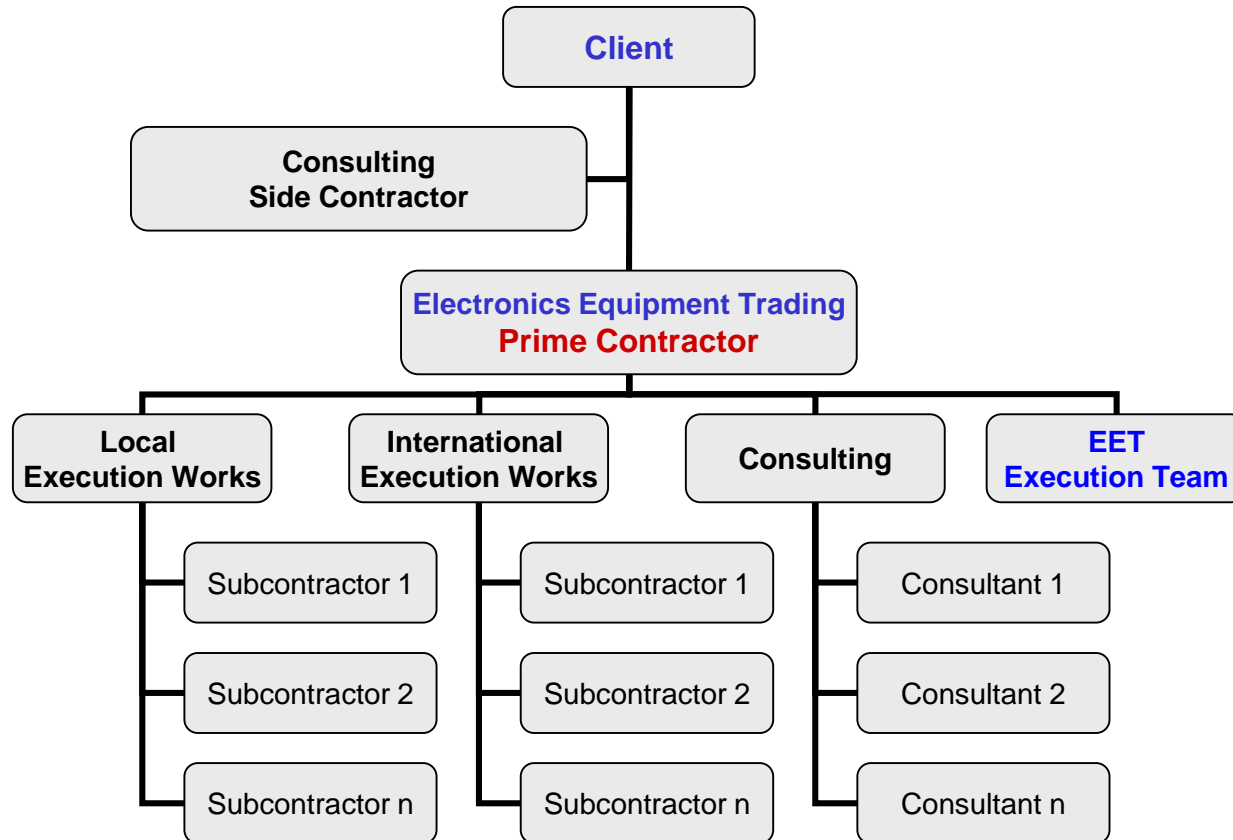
Client

Consulting
Side Contractor

Electronics Equipment Trading
Prime Contractor

Local
Execution Works

Subcontractor 1

Subcontractor 2

Subcontractor n

International
Execution Works

Subcontractor 1

Subcontractor 2

Subcontractor n

Consulting

Consultant 1

Consultant 2

Consultant n

EET
Execution Team